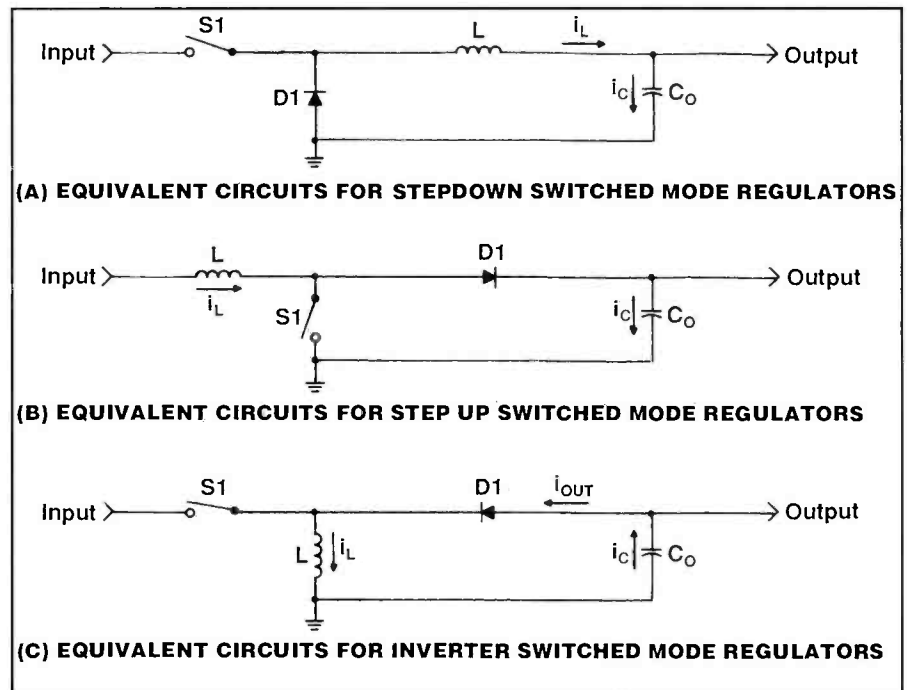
Input S1 L $i_L$ Output D1 $i_C$ $C_O$

(A) EQUIVALENT CIRCUITS FOR STEPDOWN SWITCHED MODE REGULATORS

Input L $i_L$ D1 Output S1 $i_C$ $C_O$

(B) EQUIVALENT CIRCUITS FOR STEP UP SWITCHED MODE REGULATORS

Input S1 D1 $i_{OUT}$ Output L $i_L$ $i_C$ $C_O$

(C) EQUIVALENT CIRCUITS FOR INVERTER SWITCHED MODE REGULATORS